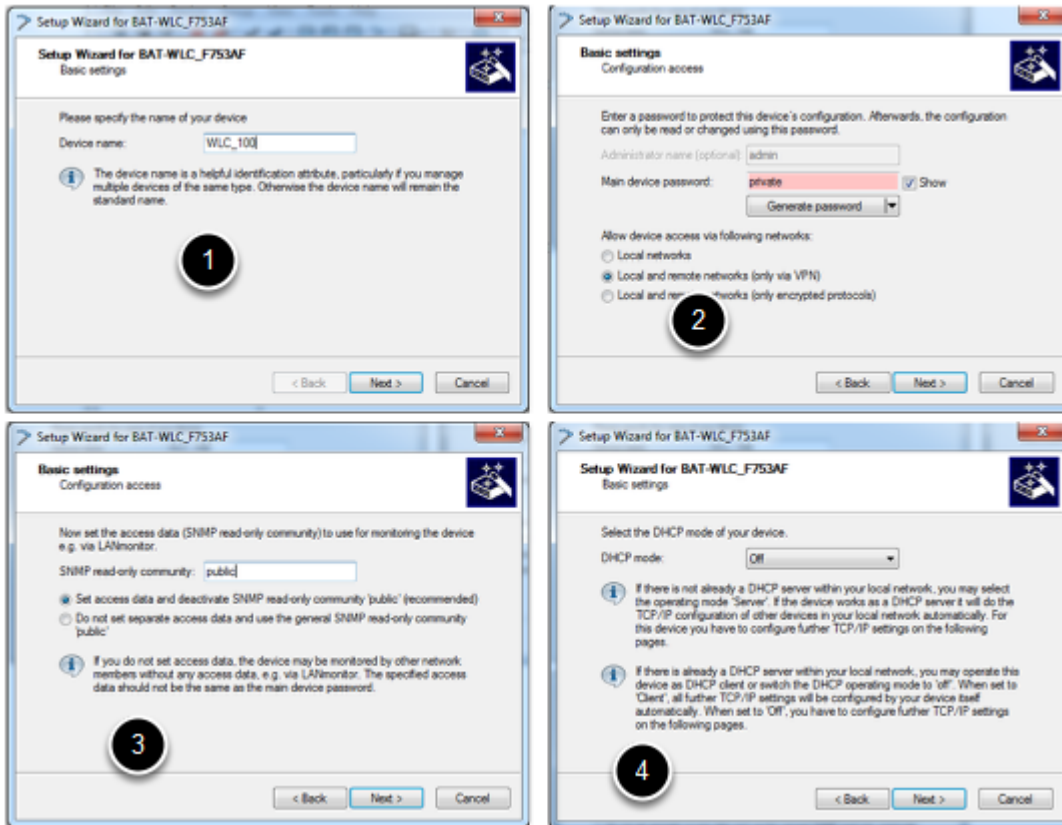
Setup Wizard for BAT-WLC_F753AF

Setup Wizard for BAT-WLC_F753AF
Basic settings

Please specify the name of your device

Device name: WLC_100

The device name is a helpful identification attribute, particularly if you manage multiple devices of the same type. Otherwise the device name will remain the standard name.

1

< Back Next > Cancel

Setup Wizard for BAT-WLC_F753AF

Basic settings
Configuration access

Enter a password to protect this device's configuration. Afterwards, the configuration can only be read or changed using this password.

Administrator name (optional): admin

Main device password: private Show

Generate password

Allow device access via following networks:

Local networks

Local and remote networks (only via VPN)

Local and rem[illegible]works (only encrypted protocols)

2

< Back Next > Cancel

Setup Wizard for BAT-WLC_F753AF

Basic settings
Configuration access

Now set the access data (SNMP read-only community) to use for monitoring the device e.g. via LANmonitor.

SNMP read-only community: public

Set access data and deactivate SNMP read-only community 'public' (recommended)

Do not set separate access data and use the general SNMP read-only community 'public'

If you do not set access data, the device may be monitored by other network members without any access data, e.g. via LANmonitor. The specified access data should not be the same as the main device password.

3

< Back Next > Cancel

Setup Wizard for BAT-WLC_F753AF

Setup Wizard for BAT-WLC_F753AF
Basic settings

Select the DHCP mode of your device.

DHCP mode: Off

If there is not already a DHCP server within your local network, you may select the operating mode 'Server'. If the device works as a DHCP server it will do the TCP/IP configuration of other devices in your local network automatically. For this device you have to configure further TCP/IP settings on the following pages.

If there is already a DHCP server within your local network, you may operate this device as DHCP client or switch the DHCP operating mode to 'off'. When set to 'Client', all further TCP/IP settings will be configured by your device itself automatically. When set to 'Off', you have to configure further TCP/IP settings on the following pages.

4

< Back Next > Cancel